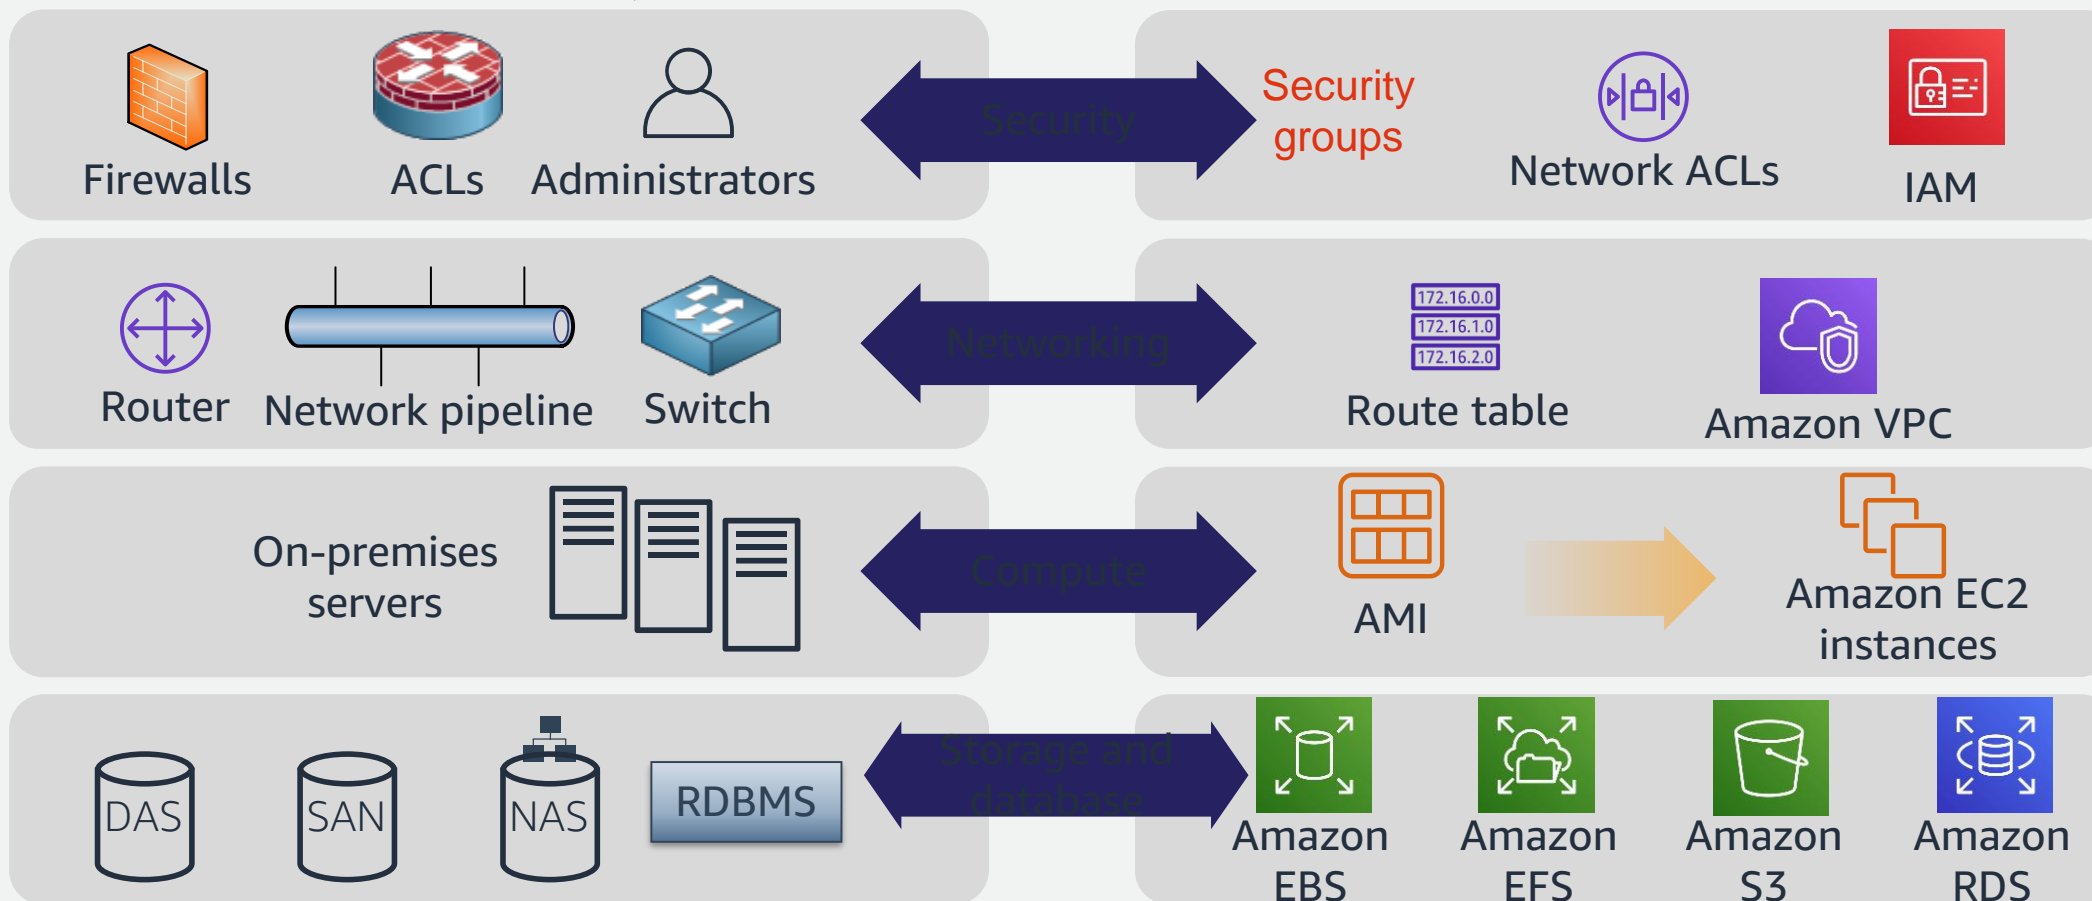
Firewalls ACLs Administrators

Security

Security groups Network ACLs IAM

Router Network pipeline Switch

Networking

172.16.0.0
172.16.1.0
172.16.2.0

Route table Amazon VPC

On-premises servers

Compute

AMI Amazon EC2 instances

DAS SAN NAS RDBMS

Storage and database

Amazon EBS Amazon EFS Amazon S3 Amazon RDS